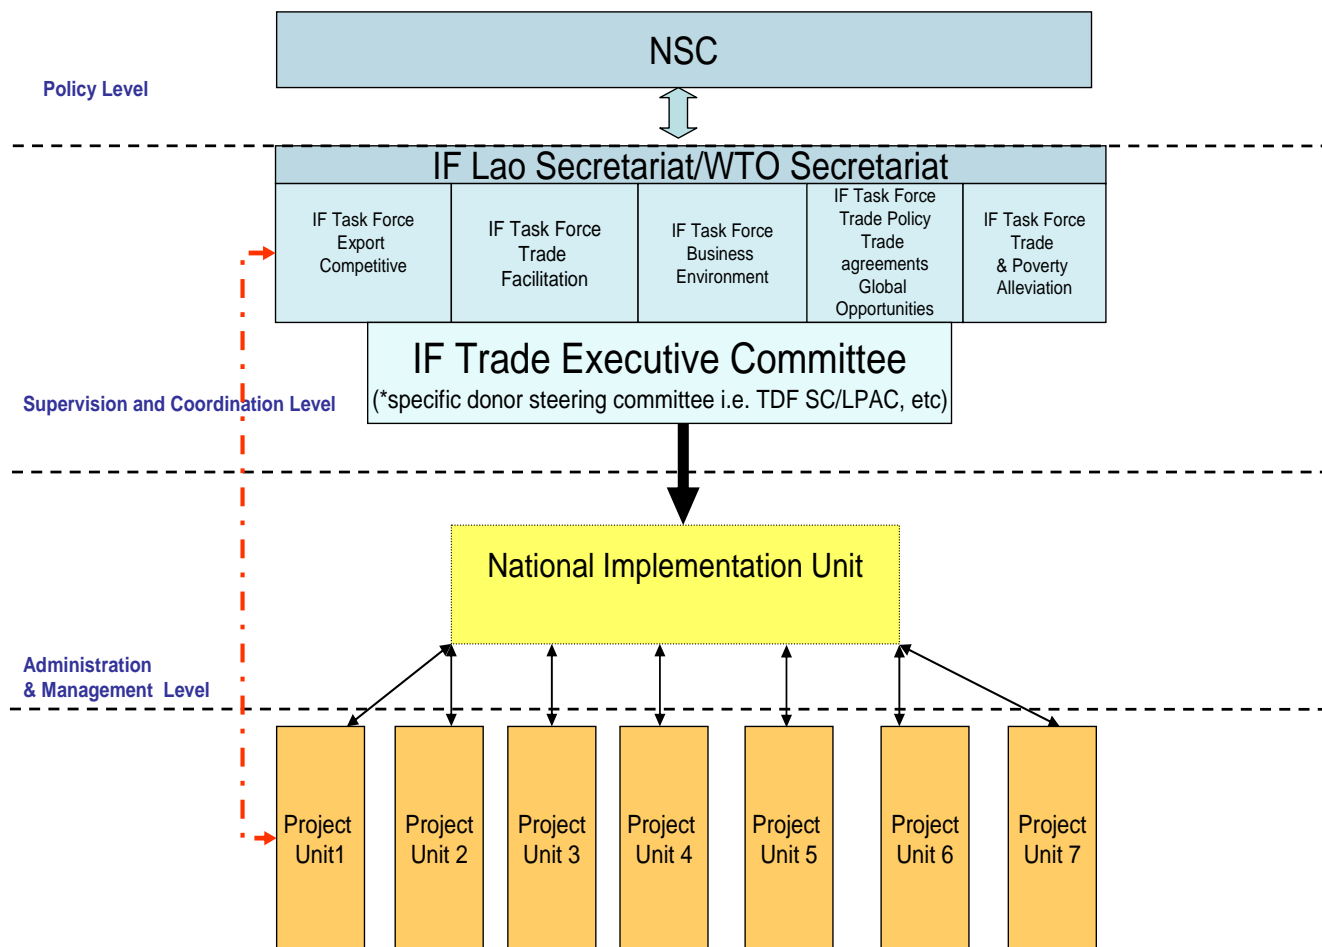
NSC

Policy Level

IF Lao Secretariat/WTO Secretariat

IF Task Force Export Competitive

IF Task Force Trade Facilitation

IF Task Force Business Environment

IF Task Force Trade Policy Trade agreements Global Opportunities

IF Task Force Trade & Poverty Alleviation

IF Trade Executive Committee
(*specific donor steering committee i.e. TDF SC/LPAC, etc)

Supervision and Coordination Level

National Implementation Unit

Administration & Management Level

Project Unit1

Project Unit 2

Project Unit 3

Project Unit 4

Project Unit 5

Project Unit 6

Project Unit 7